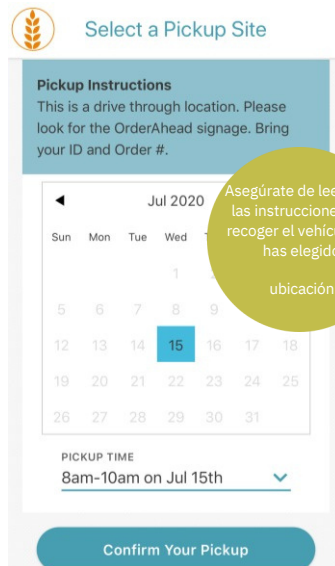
Select a Pickup Site

Pickup Instructions
This is a drive through location. Please look for the OrderAhead signage. Bring your ID and Order #.

◀ Jul 2020

| Sun | Mon | Tue | Wed | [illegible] | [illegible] | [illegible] |
|---|---|---|---|---|---|---|
| | | | 1 | | | |
| 5 | 6 | 7 | 8 | | | |
| 12 | 13 | 14 | 15 | 16 | 17 | 18 |
| 19 | 20 | 21 | 22 | 23 | 24 | 25 |
| 26 | 27 | 28 | 29 | 30 | 31 | |

Asegúrate de lee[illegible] las instruccione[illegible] recoger el vehíc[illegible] has elegido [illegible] ubicación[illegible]

PICKUP TIME
8am-10am on Jul 15th

Confirm Your Pickup